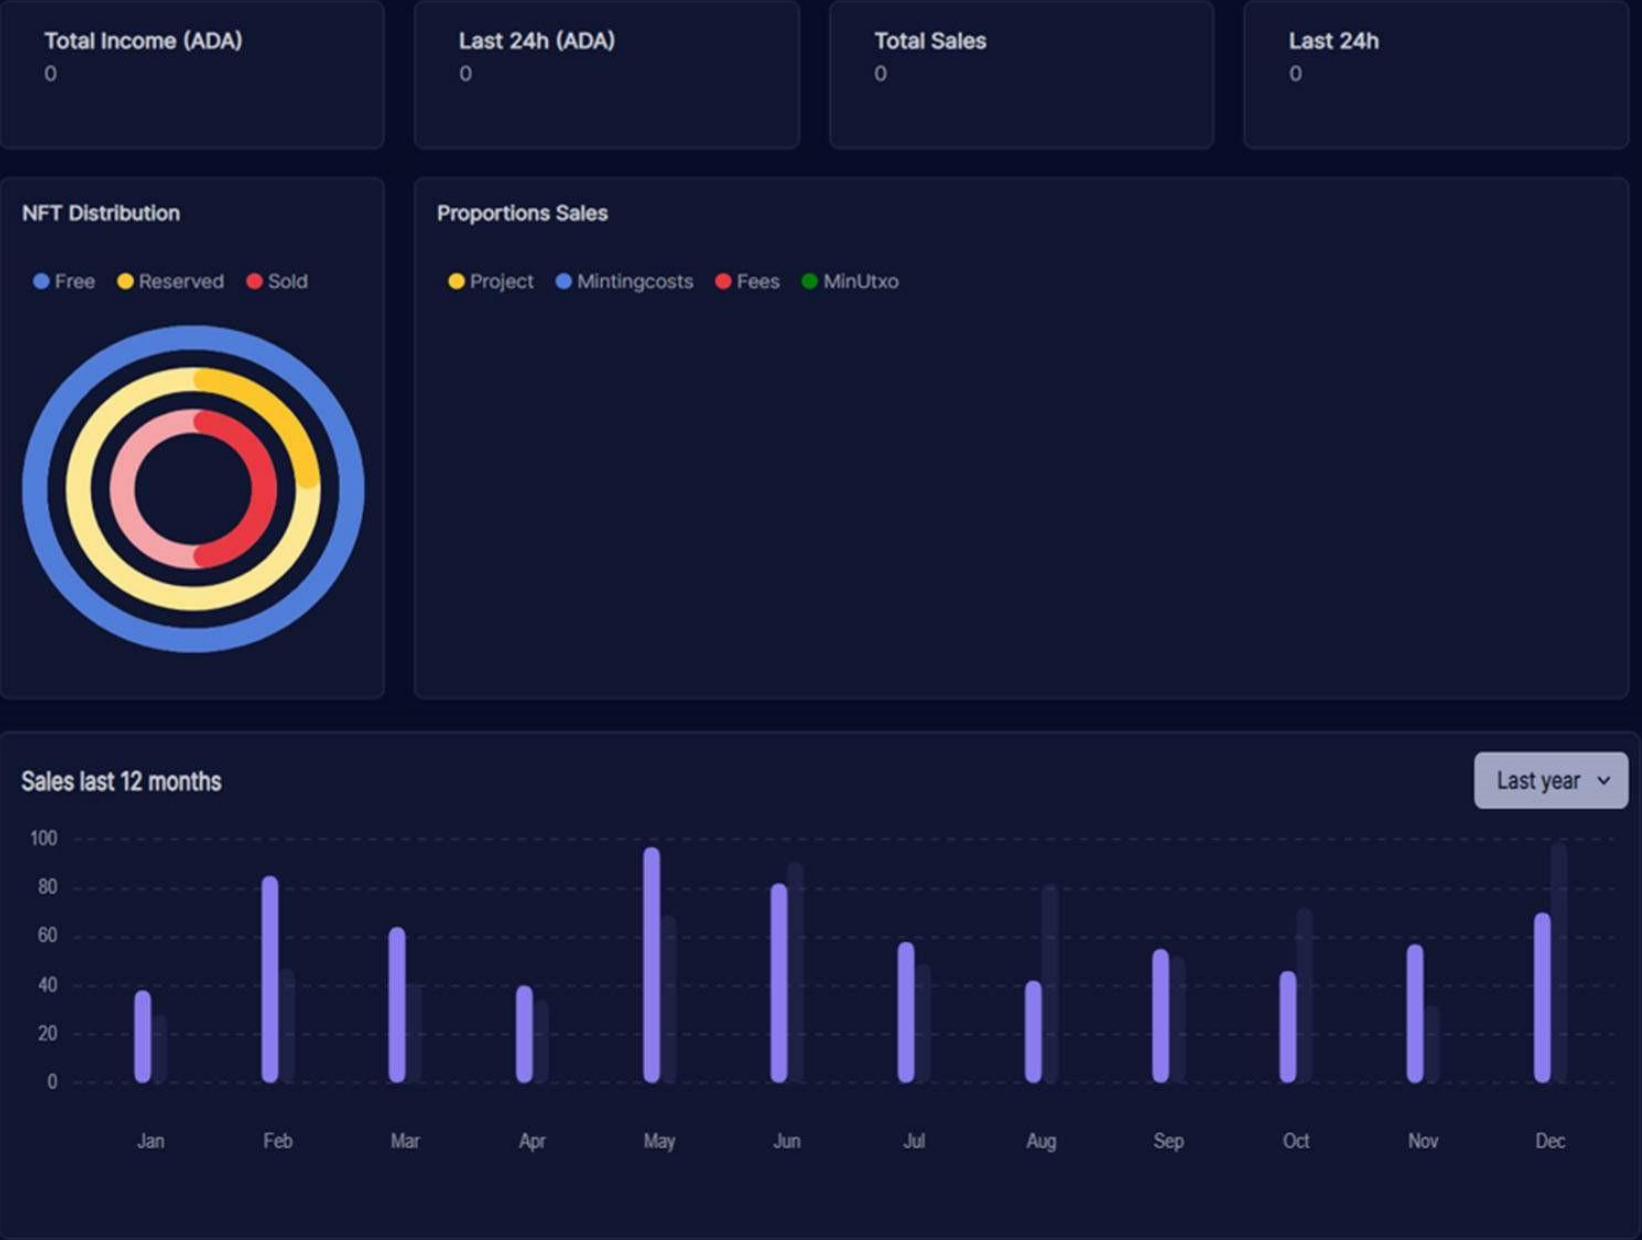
Total Income (ADA)
0

Last 24h (ADA)
0

Total Sales
0

Last 24h
0

NFT Distribution

Free Reserved Sold

Proportions Sales

Project Mintingcosts Fees MinUtxo

Sales last 12 months

Last year

100
80
60
40
20
0

Jan Feb Mar Apr May Jun Jul Aug Sep Oct Nov Dec